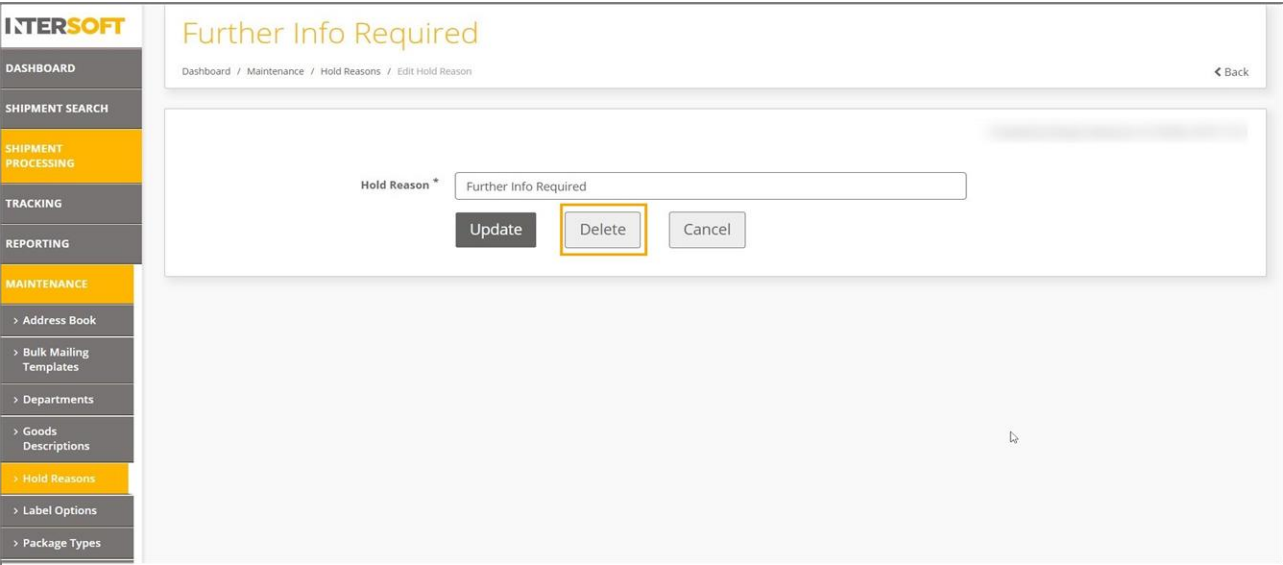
INTERSOFT

DASHBOARD

SHIPMENT SEARCH

SHIPMENT PROCESSING

TRACKING

REPORTING

MAINTENANCE

› Address Book

› Bulk Mailing Templates

› Departments

› Goods Descriptions

› Hold Reasons

› Label Options

› Package Types

Further Info Required

Dashboard / Maintenance / Hold Reasons / Edit Hold Reason

‹ Back

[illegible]

Hold Reason *

Further Info Required

Update

Delete

Cancel